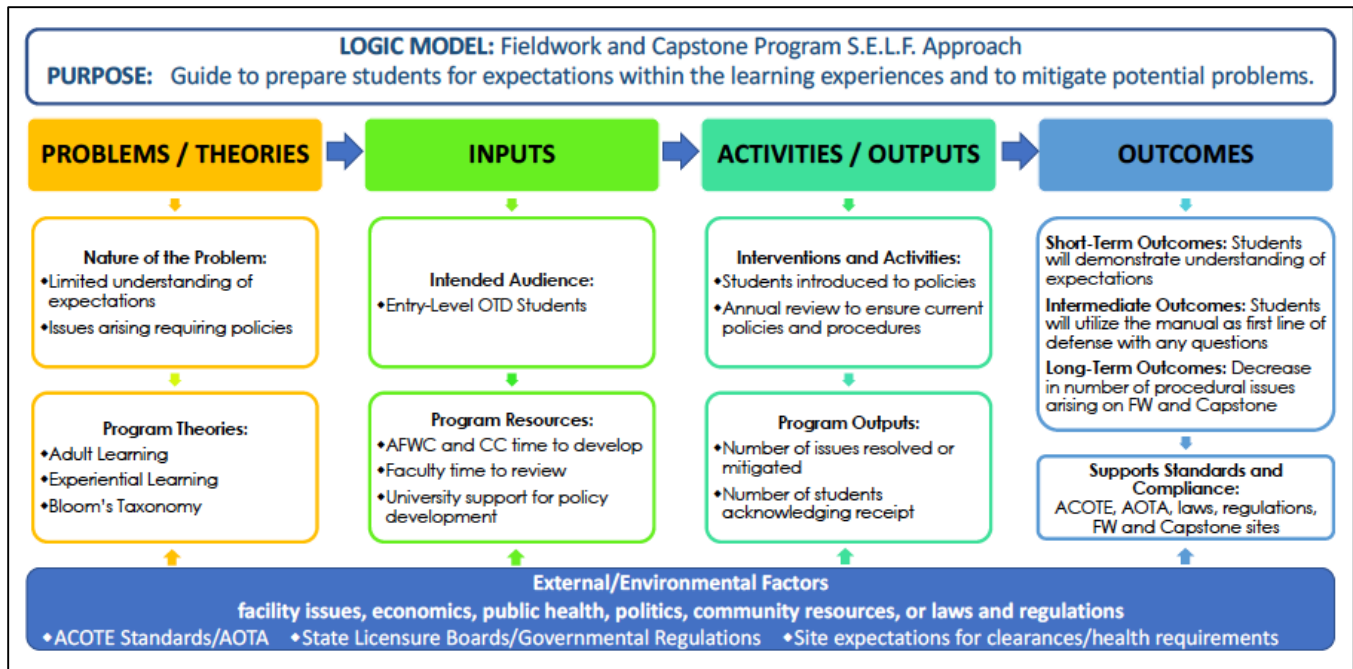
LOGIC MODEL: Fieldwork and Capstone Program S.E.L.F. Approach
PURPOSE: Guide to prepare students for expectations within the learning experiences and to mitigate potential problems.

PROBLEMS / THEORIES

INPUTS

ACTIVITIES / OUTPUTS

OUTCOMES

Nature of the Problem:
•Limited understanding of expectations
•Issues arising requiring policies

Program Theories:
•Adult Learning
•Experiential Learning
•Bloom's Taxonomy

Intended Audience:
•Entry-Level OTD Students

Program Resources:
•AFWC and CC time to develop
•Faculty time to review
•University support for policy development

Interventions and Activities:
•Students introduced to policies
•Annual review to ensure current policies and procedures

Program Outputs:
•Number of issues resolved or mitigated
•Number of students acknowledging receipt

Short-Term Outcomes: Students will demonstrate understanding of expectations
Intermediate Outcomes: Students will utilize the manual as first line of defense with any questions
Long-Term Outcomes: Decrease in number of procedural issues arising on FW and Capstone

Supports Standards and Compliance:
ACOTE, AOTA, laws, regulations, FW and Capstone sites

External/Environmental Factors
facility issues, economics, public health, politics, community resources, or laws and regulations
•ACOTE Standards/AOTA •State Licensure Boards/Governmental Regulations •Site expectations for clearances/health requirements